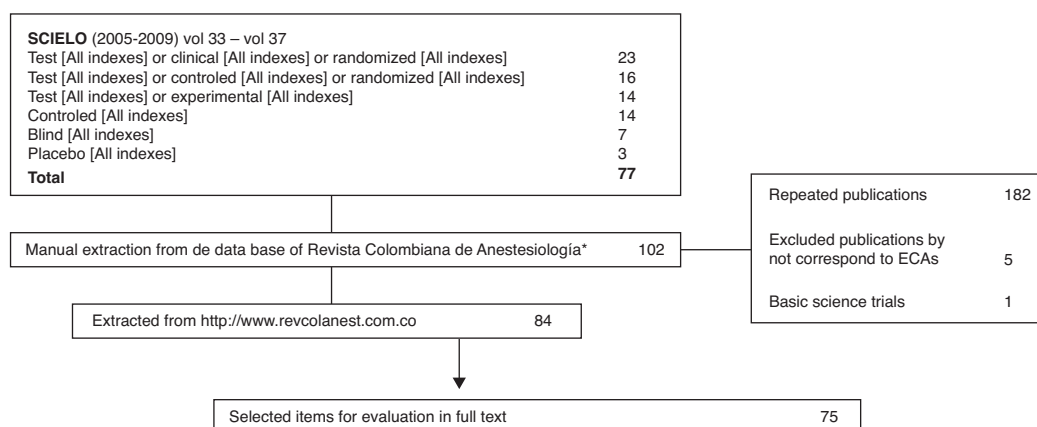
**SCIELO** (2005-2009) vol 33 – vol 37

| | |
|---|---|
| Test [All indexes] or clinical [All indexes] or randomized [All indexes] | 23 |
| Test [All indexes] or controled [All indexes] or randomized [All indexes] | 16 |
| Test [All indexes] or experimental [All indexes] | 14 |
| Controled [All indexes] | 14 |
| Blind [All indexes] | 7 |
| Placebo [All indexes] | 3 |
| **Total** | **77** |

Manual extraction from de data base of Revista Colombiana de Anestesiología* 102

| | |
|---|---|
| Repeated publications | 182 |
| Excluded publications by not correspond to ECAs | 5 |
| Basic science trials | 1 |

Extracted from http://www.revcolanest.com.co 84

Selected items for evaluation in full text 75